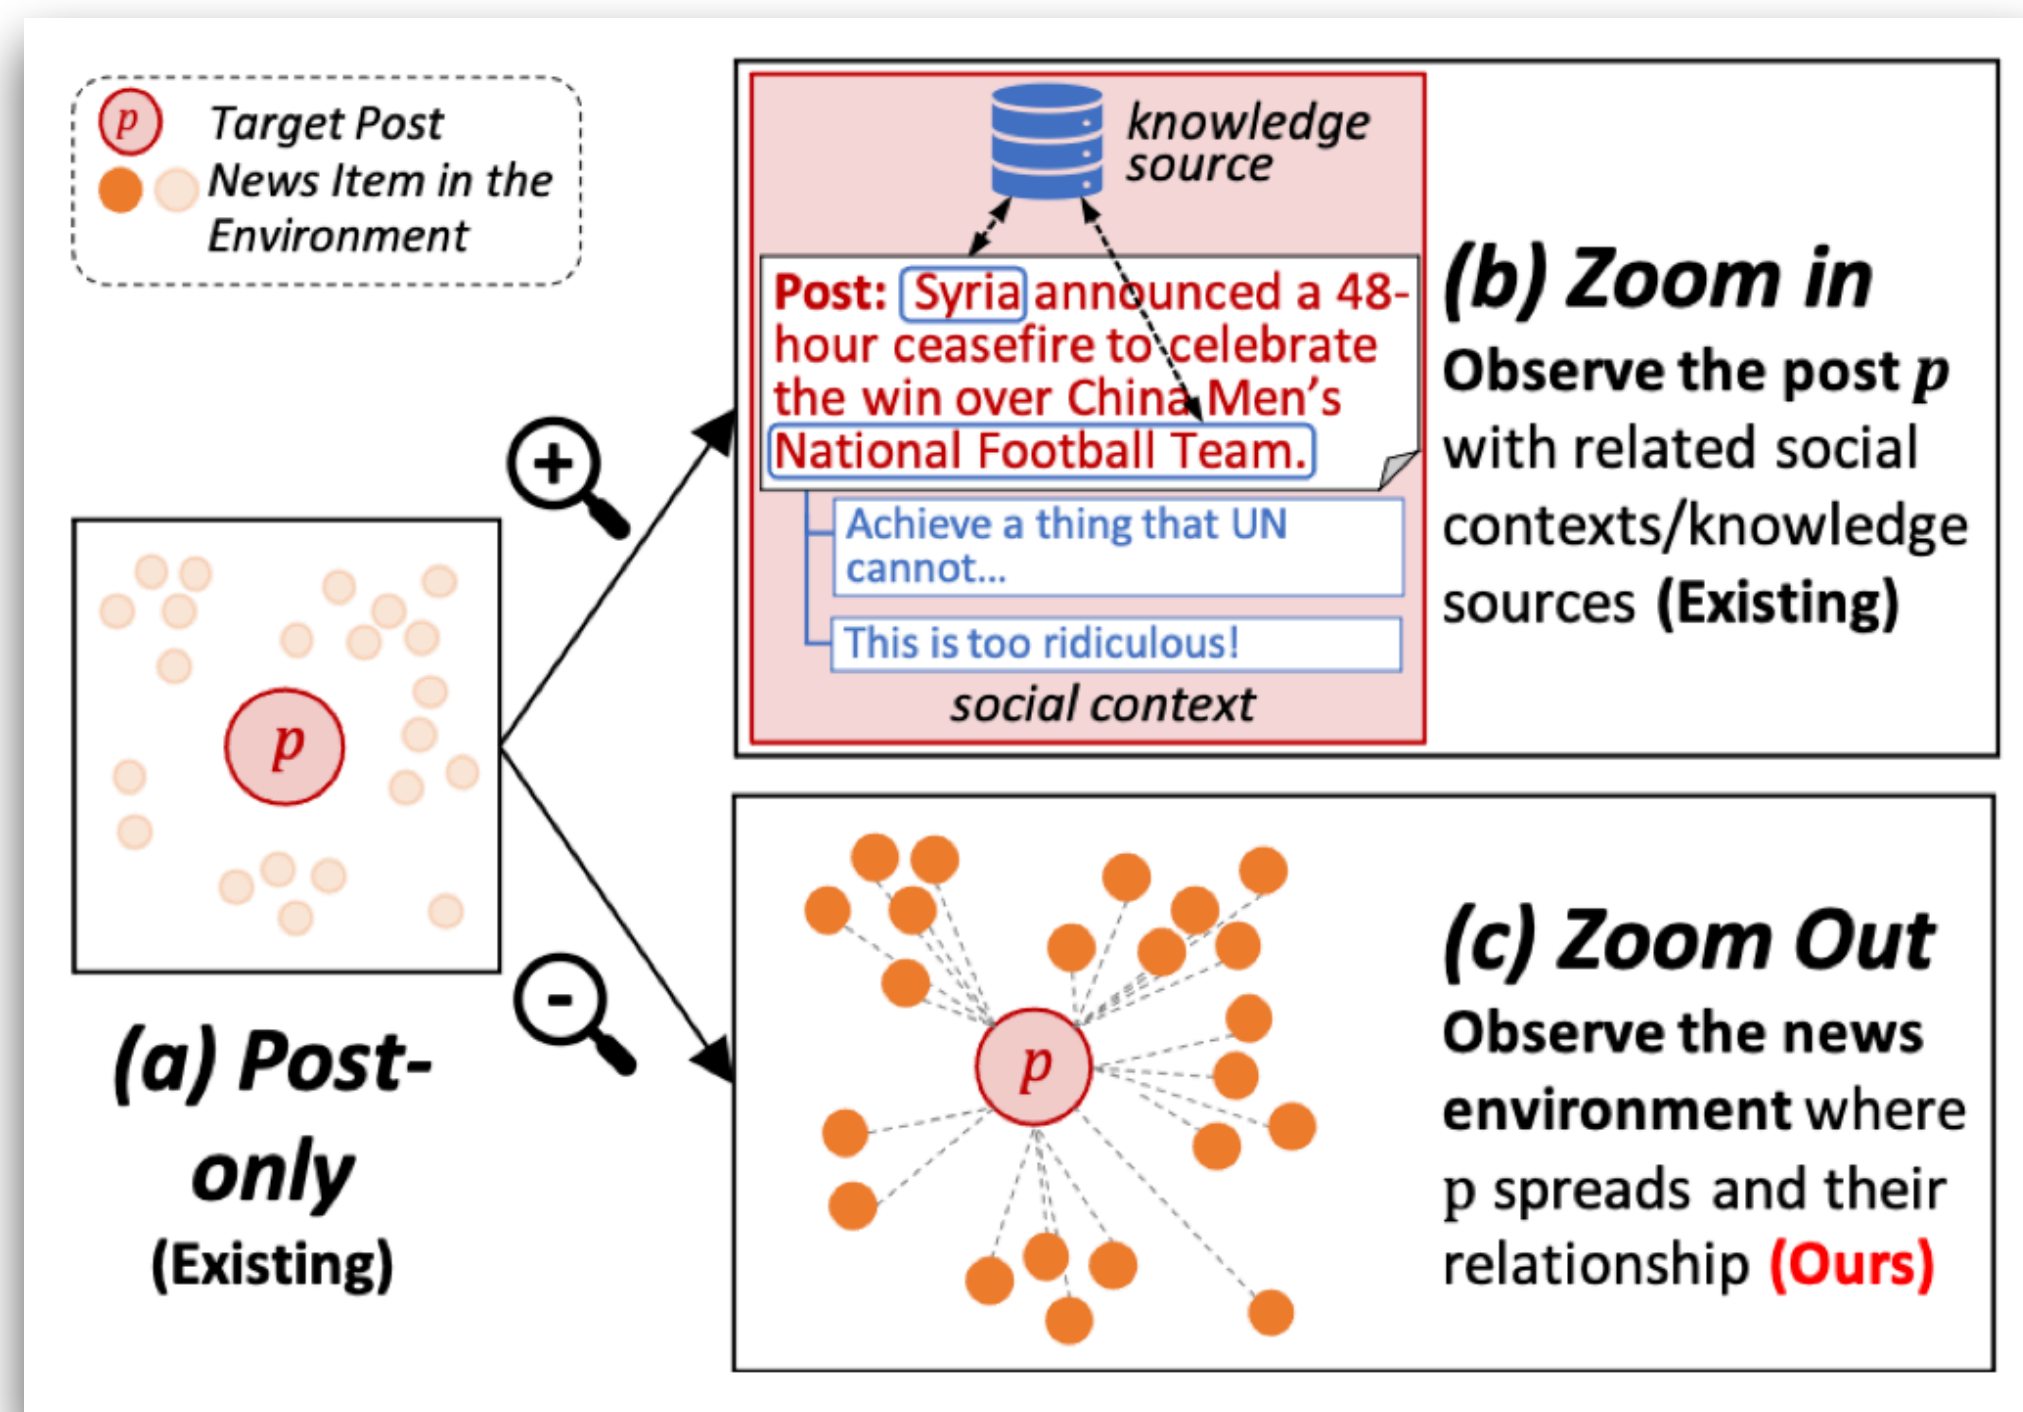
p Target Post
News Item in the Environment

knowledge source

Post: Syria announced a 48-hour ceasefire to celebrate the win over China Men's National Football Team.

Achieve a thing that UN cannot...

This is too ridiculous!

social context

(b) Zoom in
Observe the post $p$ with related social contexts/knowledge sources (Existing)

p

(a) Post-only
(Existing)

p

(c) Zoom Out
Observe the news environment where p spreads and their relationship (Ours)